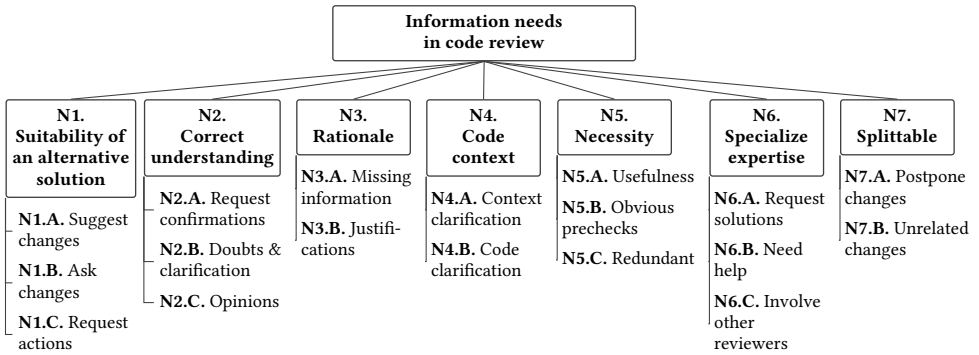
Information needs in code review

N1. Suitability of an alternative solution

N1.A. Suggest changes

N1.B. Ask changes

N1.C. Request actions

N2. Correct understanding

N2.A. Request confirmations

N2.B. Doubts & clarification

N2.C. Opinions

N3. Rationale

N3.A. Missing information

N3.B. Justifications

N4. Code context

N4.A. Context clarification

N4.B. Code clarification

N5. Necessity

N5.A. Usefulness

N5.B. Obvious prechecks

N5.C. Redundant

N6. Specialize expertise

N6.A. Request solutions

N6.B. Need help

N6.C. Involve other reviewers

N7. Splittable

N7.A. Postpone changes

N7.B. Unrelated changes